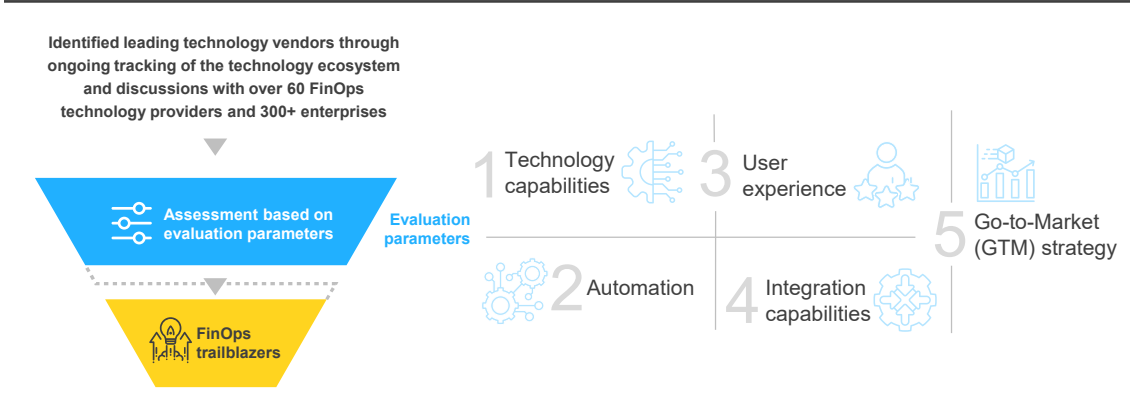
Identified leading technology vendors through ongoing tracking of the technology ecosystem and discussions with over 60 FinOps technology providers and 300+ enterprises

Assessment based on evaluation parameters

FinOps trailblazers

Evaluation parameters

1 Technology capabilities

3 User experience

5 Go-to-Market (GTM) strategy

2 Automation

4 Integration capabilities